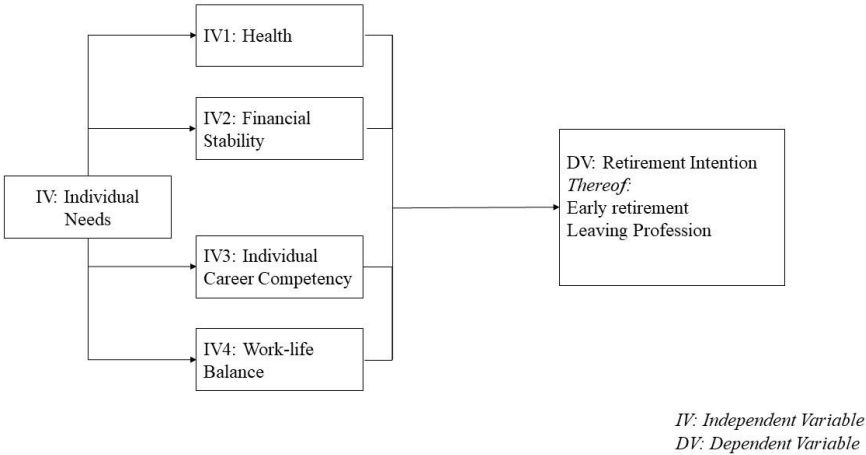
IV: Individual Needs

IV1: Health

IV2: Financial Stability

IV3: Individual Career Competency

IV4: Work-life Balance

DV: Retirement Intention
*Thereof:*
Early retirement
Leaving Profession

*IV: Independent Variable*
*DV: Dependent Variable*